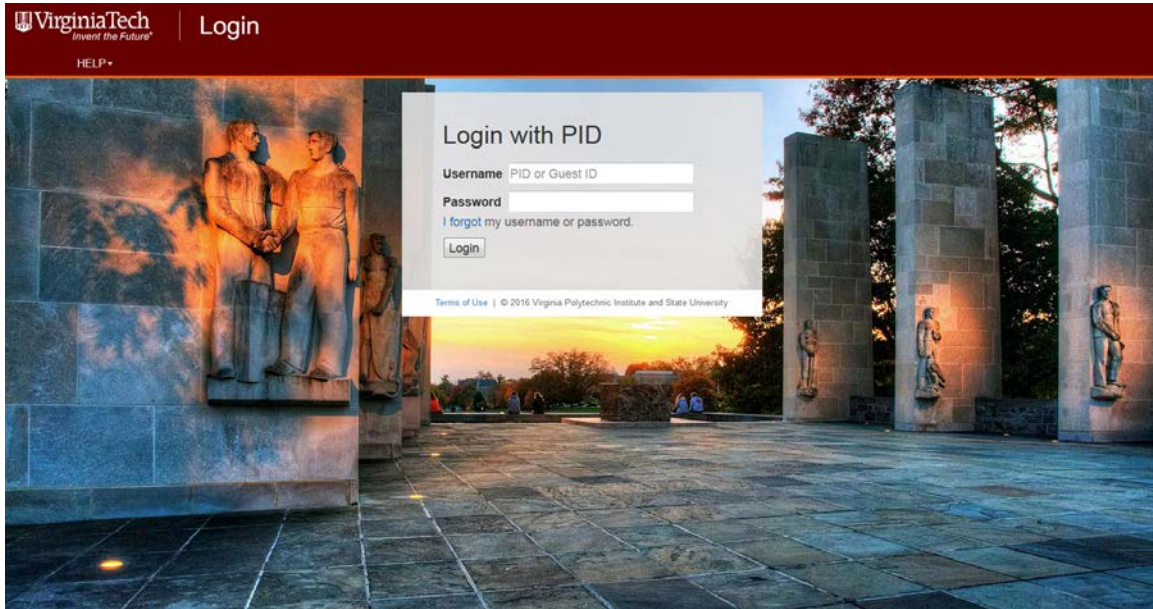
VirginiaTech
Invent the Future®

Login

HELP ▾

Login with PID

Username PID or Guest ID

Password

I forgot my username or password.

Login

Terms of Use | © 2016 Virginia Polytechnic Institute and State University